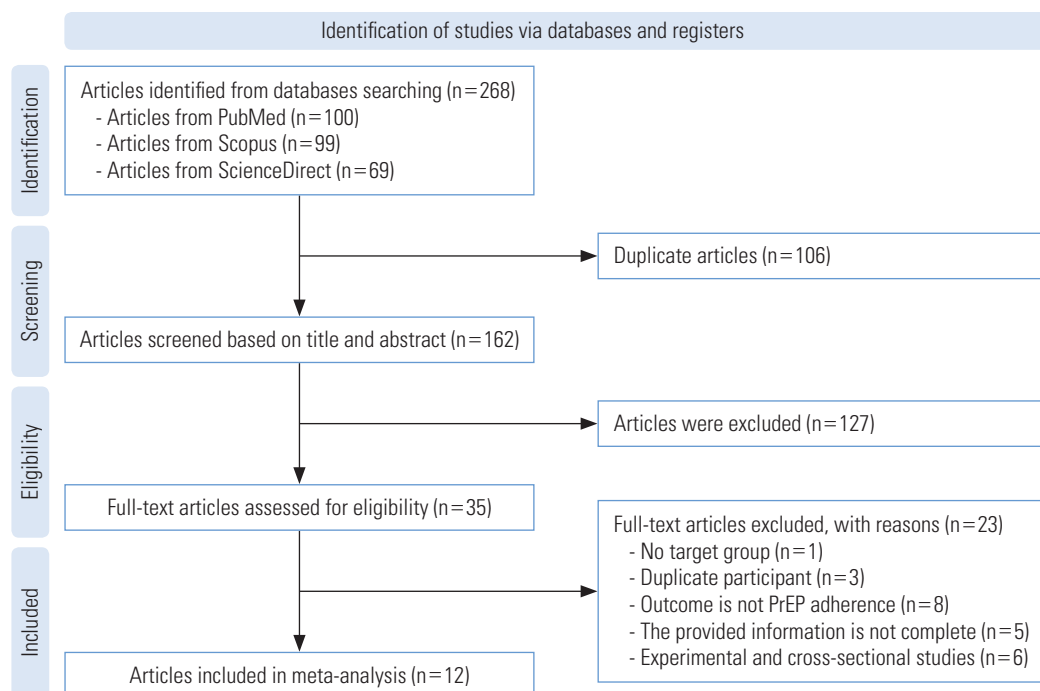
Identification of studies via databases and registers

Identification

Articles identified from databases searching (n=268)
- Articles from PubMed (n=100)
- Articles from Scopus (n=99)
- Articles from ScienceDirect (n=69)

Screening

Duplicate articles (n=106)

Articles screened based on title and abstract (n=162)

Eligibility

Articles were excluded (n=127)

Full-text articles assessed for eligibility (n=35)

Included

Full-text articles excluded, with reasons (n=23)
- No target group (n=1)
- Duplicate participant (n=3)
- Outcome is not PrEP adherence (n=8)
- The provided information is not complete (n=5)
- Experimental and cross-sectional studies (n=6)

Articles included in meta-analysis (n=12)